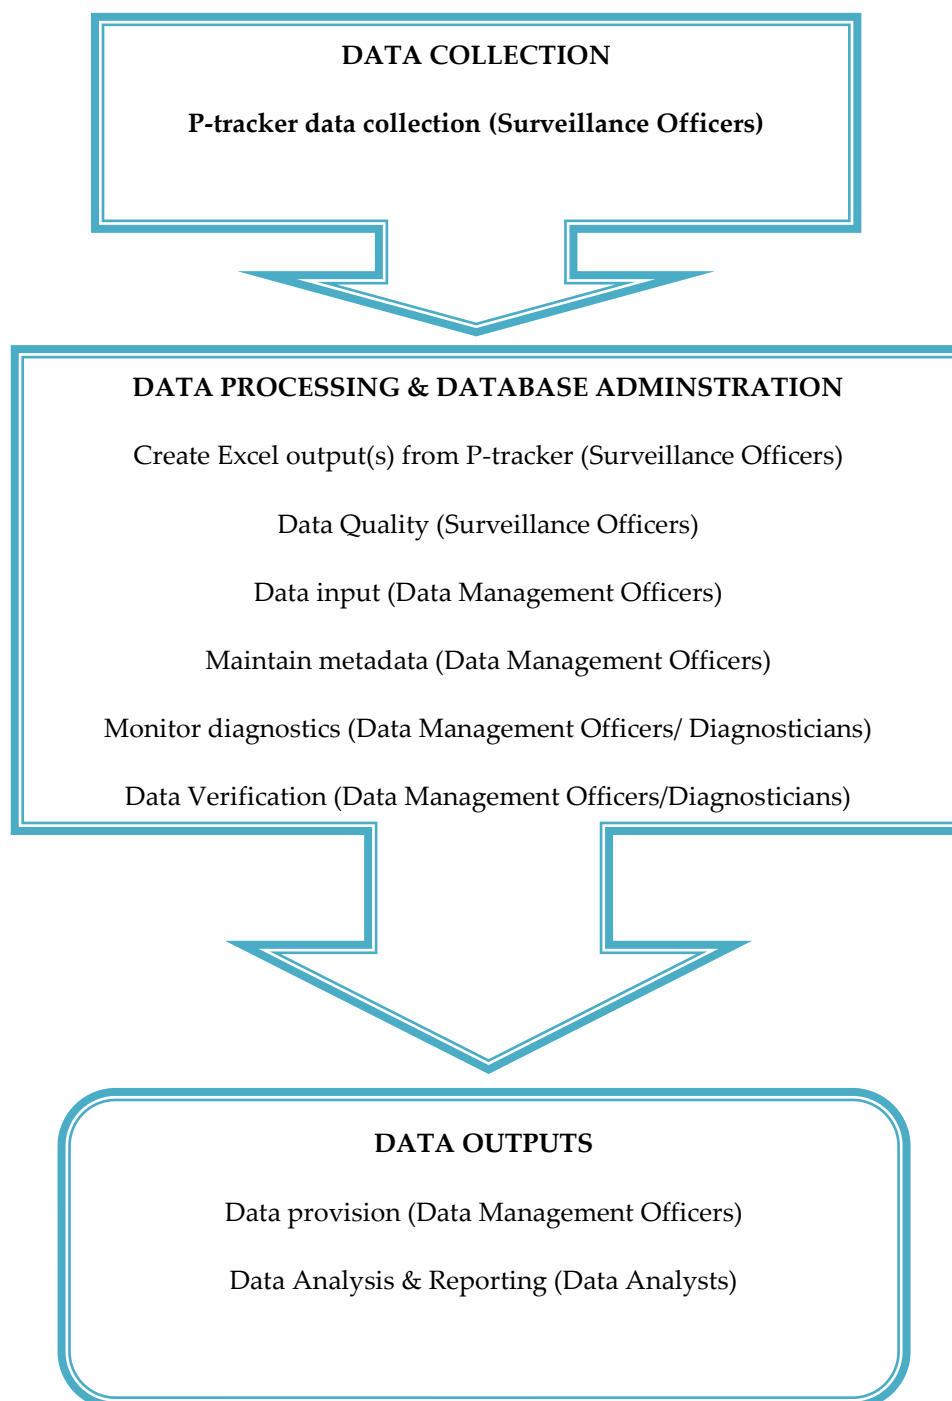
DATA COLLECTION

P-tracker data collection (Surveillance Officers)

DATA PROCESSING & DATABASE ADMINSTRATION

Create Excel output(s) from P-tracker (Surveillance Officers)

Data Quality (Surveillance Officers)

Data input (Data Management Officers)

Maintain metadata (Data Management Officers)

Monitor diagnostics (Data Management Officers/ Diagnosticians)

Data Verification (Data Management Officers/Diagnosticians)

DATA OUTPUTS

Data provision (Data Management Officers)

Data Analysis & Reporting (Data Analysts)